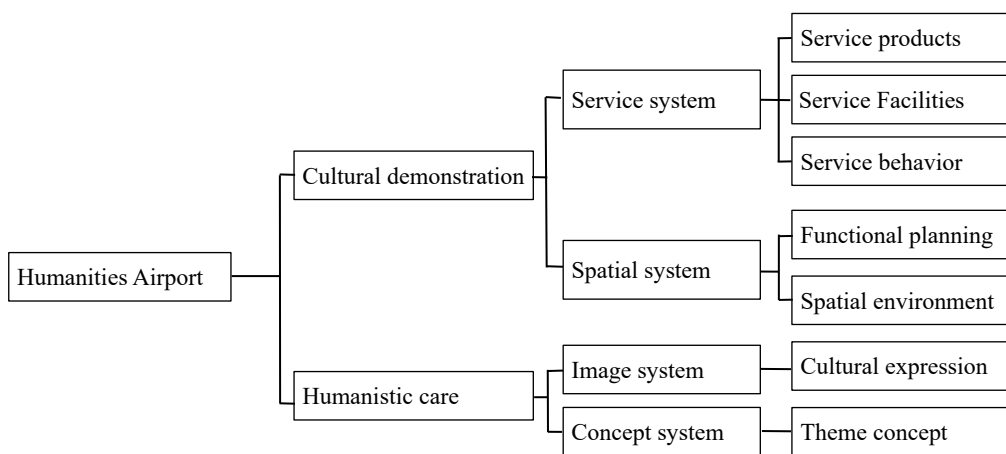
Humanities Airport

Cultural demonstration

Service system

Service products

Service Facilities

Service behavior

Spatial system

Functional planning

Spatial environment

Humanistic care

Image system

Cultural expression

Concept system

Theme concept